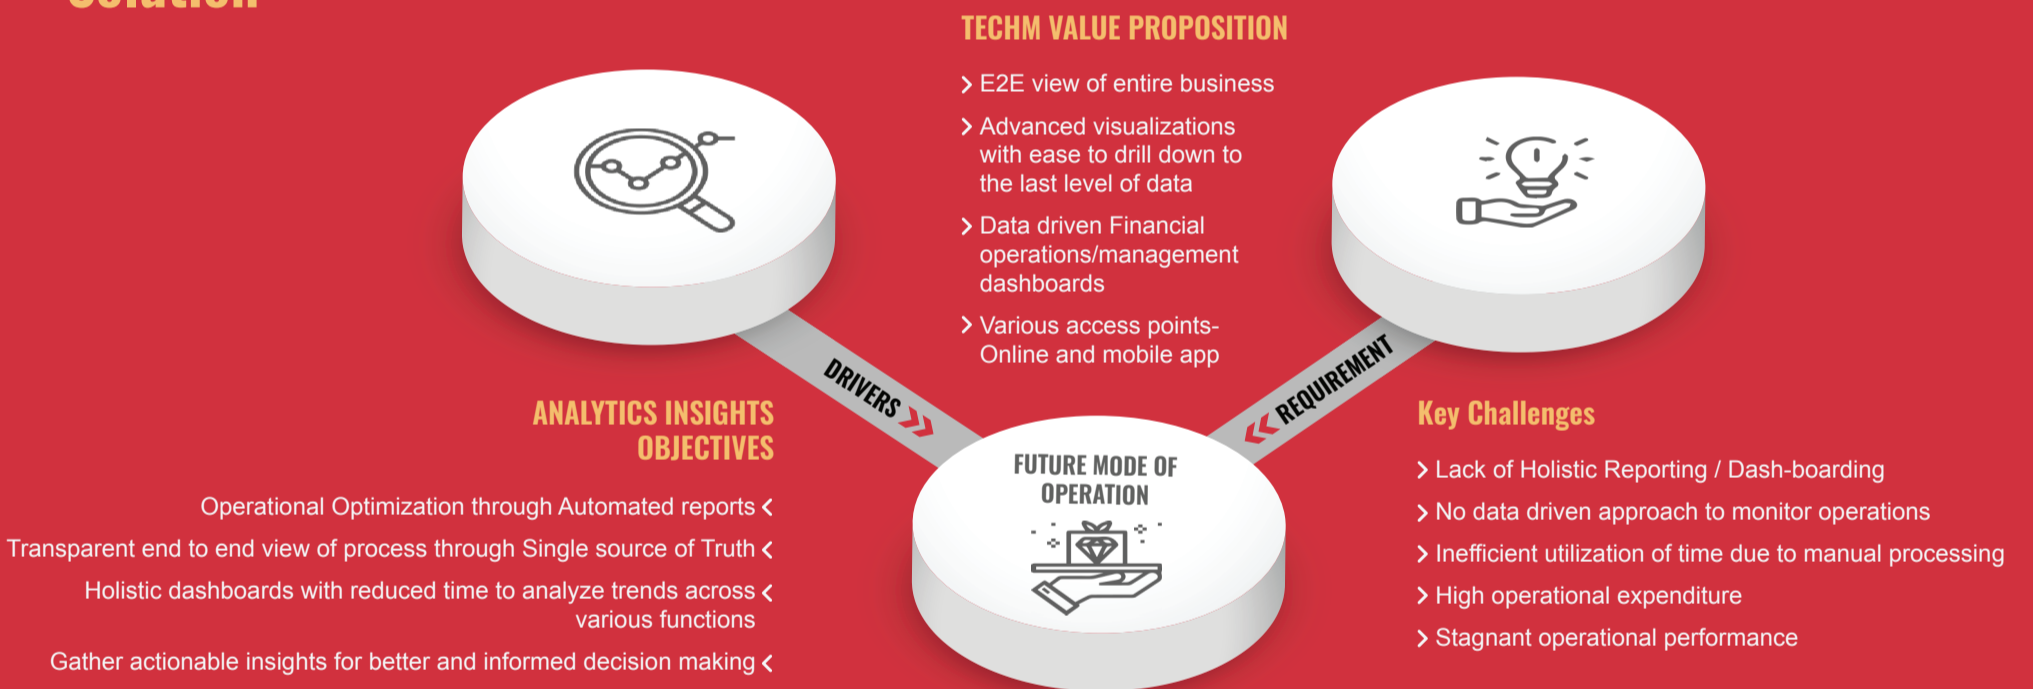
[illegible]

TECHM VALUE PROPOSITION

> E2E view of entire business

> Advanced visualizations with ease to drill down to the last level of data

> Data driven Financial operations/management dashboards

> Various access points- Online and mobile app

DRIVERS >>

<< REQUIREMENT

ANALYTICS INSIGHTS OBJECTIVES

Operational Optimization through Automated reports <

Transparent end to end view of process through Single source of Truth <

Holistic dashboards with reduced time to analyze trends across various functions <

Gather actionable insights for better and informed decision making <

FUTURE MODE OF OPERATION

Key Challenges

> Lack of Holistic Reporting / Dash-boarding

> No data driven approach to monitor operations

> Inefficient utilization of time due to manual processing

> High operational expenditure

> Stagnant operational performance